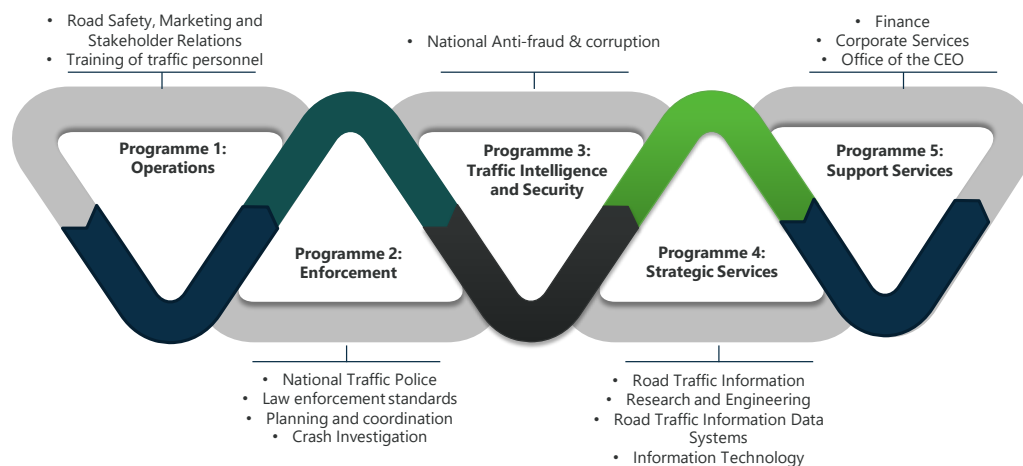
• Road Safety, Marketing and Stakeholder Relations
• Training of traffic personnel

• National Anti-fraud & corruption

• Finance
• Corporate Services
• Office of the CEO

Programme 1: Operations

Programme 2: Enforcement

Programme 3: Traffic Intelligence and Security

Programme 4: Strategic Services

Programme 5: Support Services

• National Traffic Police
• Law enforcement standards
• Planning and coordination
• Crash Investigation

• Road Traffic Information
• Research and Engineering
• Road Traffic Information Data Systems
• Information Technology